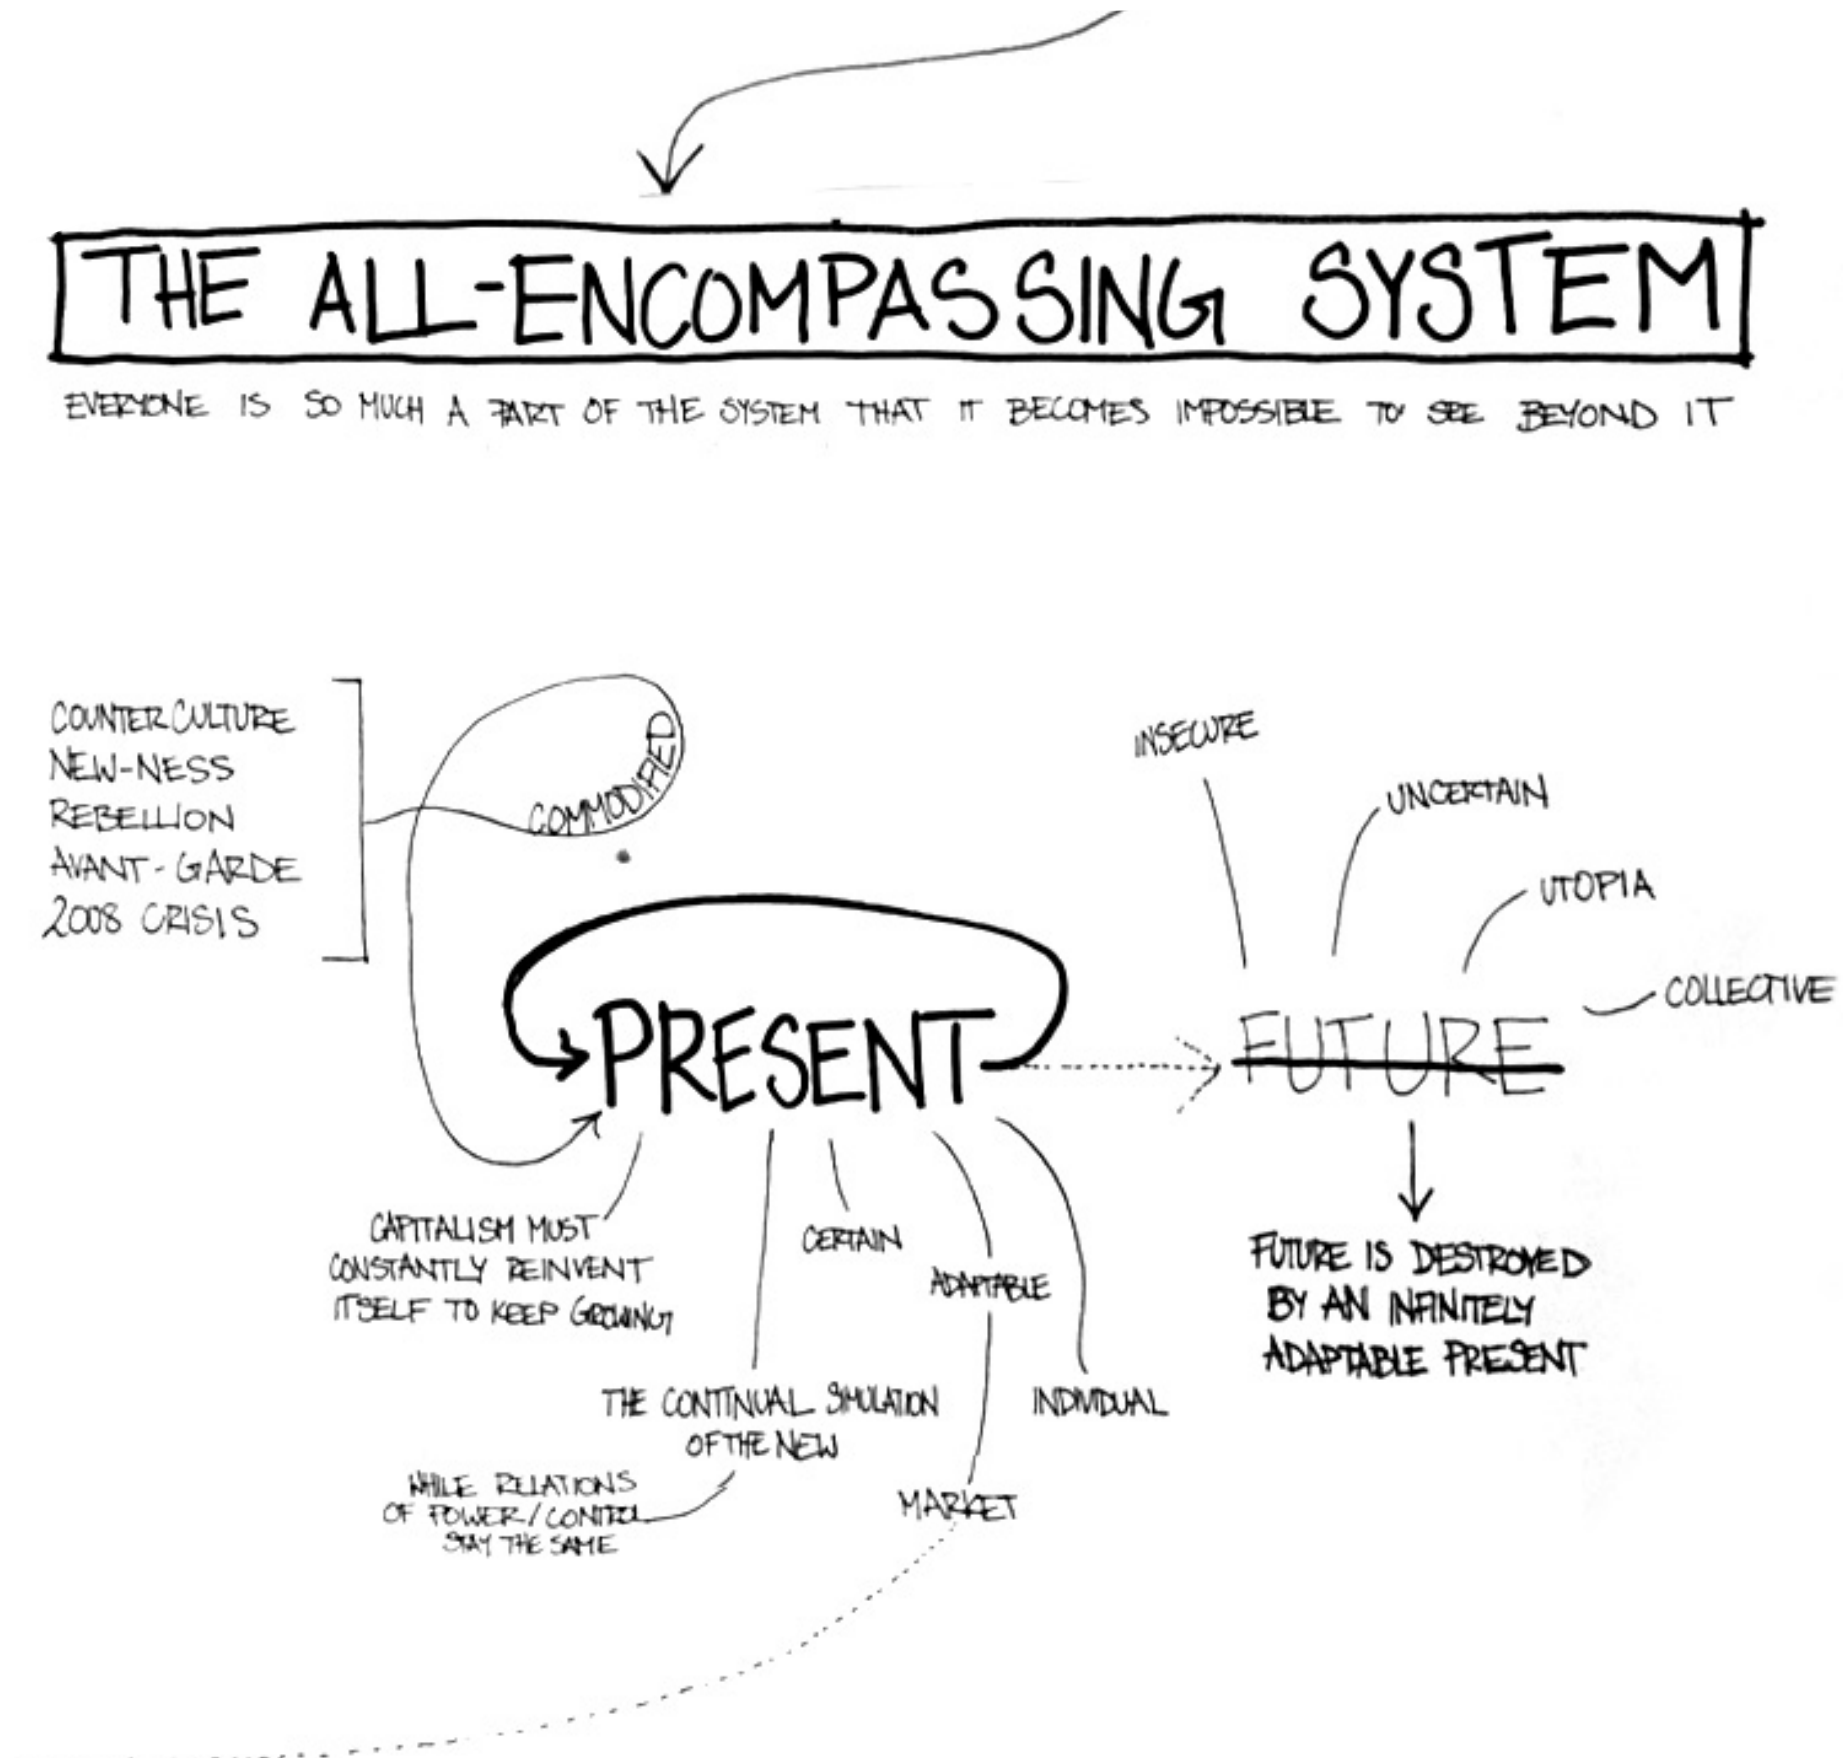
THE ALL-ENCOMPASSING SYSTEM

EVERYONE IS SO MUCH A PART OF THE SYSTEM THAT IT BECOMES IMPOSSIBLE TO SEE BEYOND IT

COUNTER CULTURE
NEW-NESS
REBELLION
AVANT-GARDE
2008 CRISIS

COMMODIFIED

INSECURE

UNCERTAIN

UTOPIA

COLLECTIVE

PRESENT

FUTURE

CAPITALISM MUST CONSTANTLY REINVENT ITSELF TO KEEP GROWING

CERTAIN

ADAPTABLE

INDIVIDUAL

THE CONTINUAL SIMULATION OF THE NEW

WHILE RELATIONS OF POWER/CONTROL STAY THE SAME

MARKET

FUTURE IS DESTROYED BY AN INFINITELY ADAPTABLE PRESENT